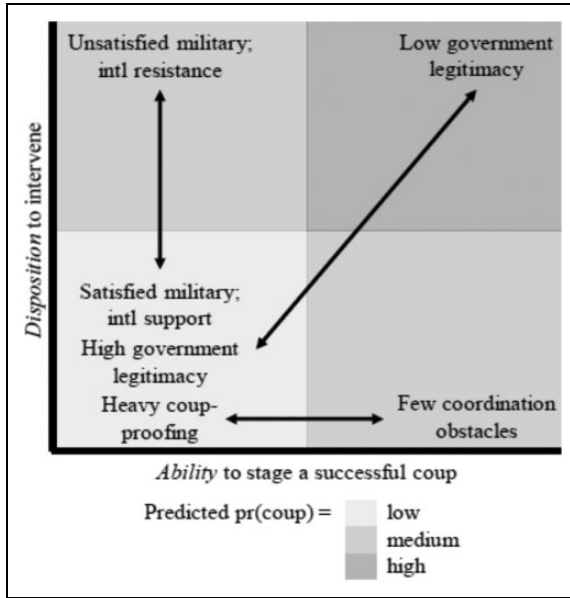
Unsatisfied military; intl resistance

Low government legitimacy

Disposition to intervene

Satisfied military; intl support

High government legitimacy

Heavy coup-proofing

Few coordination obstacles

Ability to stage a successful coup

Predicted pr(coup) =

low

medium

high